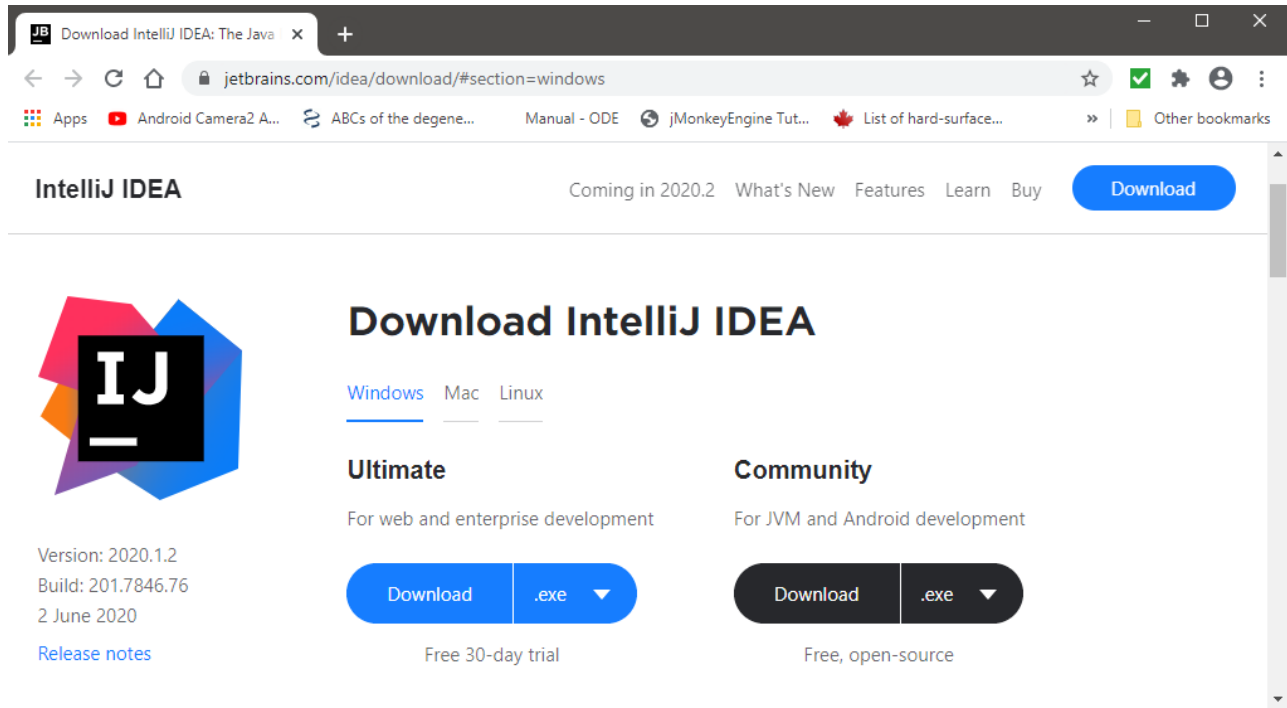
JB Download IntelliJ IDEA: The Java ×
+

jetbrains.com/idea/download/#section=windows

Apps Android Camera2 A... ABCs of the degene... Manual - ODE jMonkeyEngine Tut... List of hard-surface... » Other bookmarks

IntelliJ IDEA

Coming in 2020.2 What's New Features Learn Buy Download

IJ

Download IntelliJ IDEA

Windows Mac Linux

Ultimate

For web and enterprise development

Download .exe

Free 30-day trial

Community

For JVM and Android development

Download .exe

Free, open-source

Version: 2020.1.2
Build: 201.7846.76
2 June 2020

Release notes